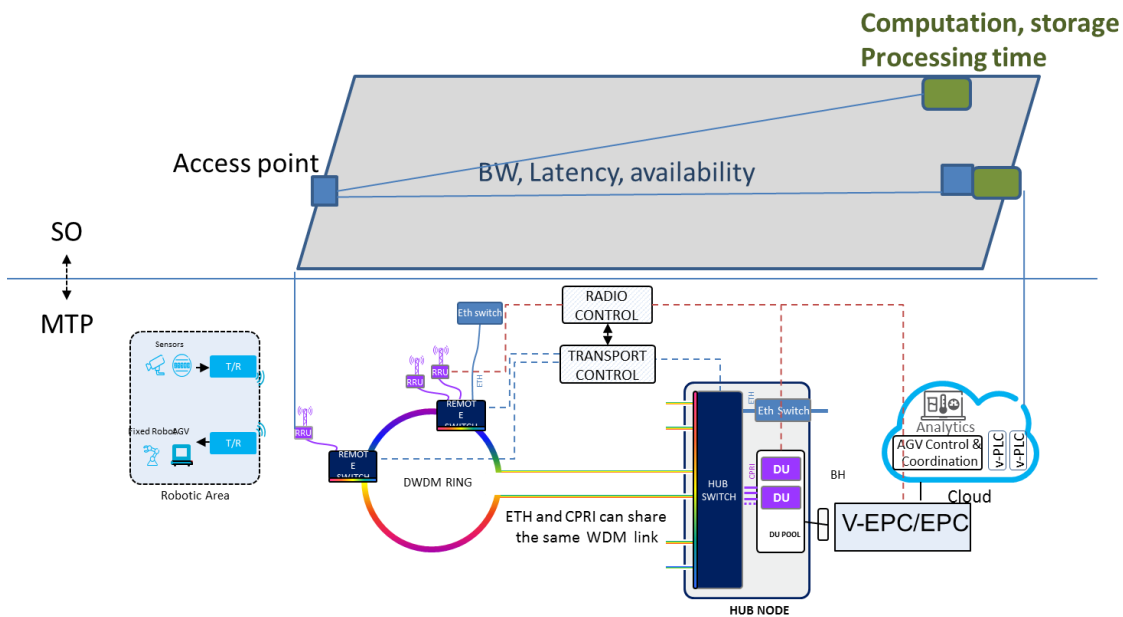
Computation, storage
Processing time

Access point

BW, Latency, availability

SO

MTP

Sensors

T/R

Fixed Robot

AGV

T/R

Robotic Area

RRU

REMOTE SWITCH

RRU

RRU

Eth switch

ETH

REMOTE SWITCH

RADIO CONTROL

TRANSPORT CONTROL

DWDM RING

ETH and CPRI can share the same WDM link

ETH

Eth Switch

HUB SWITCH

CPRI

DU

DU

DU POOL

HUB NODE

BH

V-EPC/EPC

Analytics

AGV Control & Coordination

v-PLC

v-PLC

Cloud